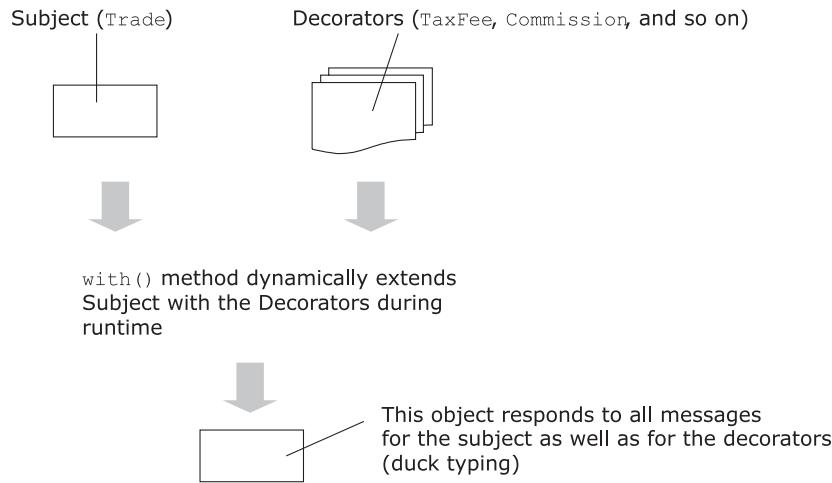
Subject (Trade)

Decorators (TaxFee, Commission, and so on)

with() method dynamically extends Subject with the Decorators during runtime

This object responds to all messages for the subject as well as for the decorators (duck typing)